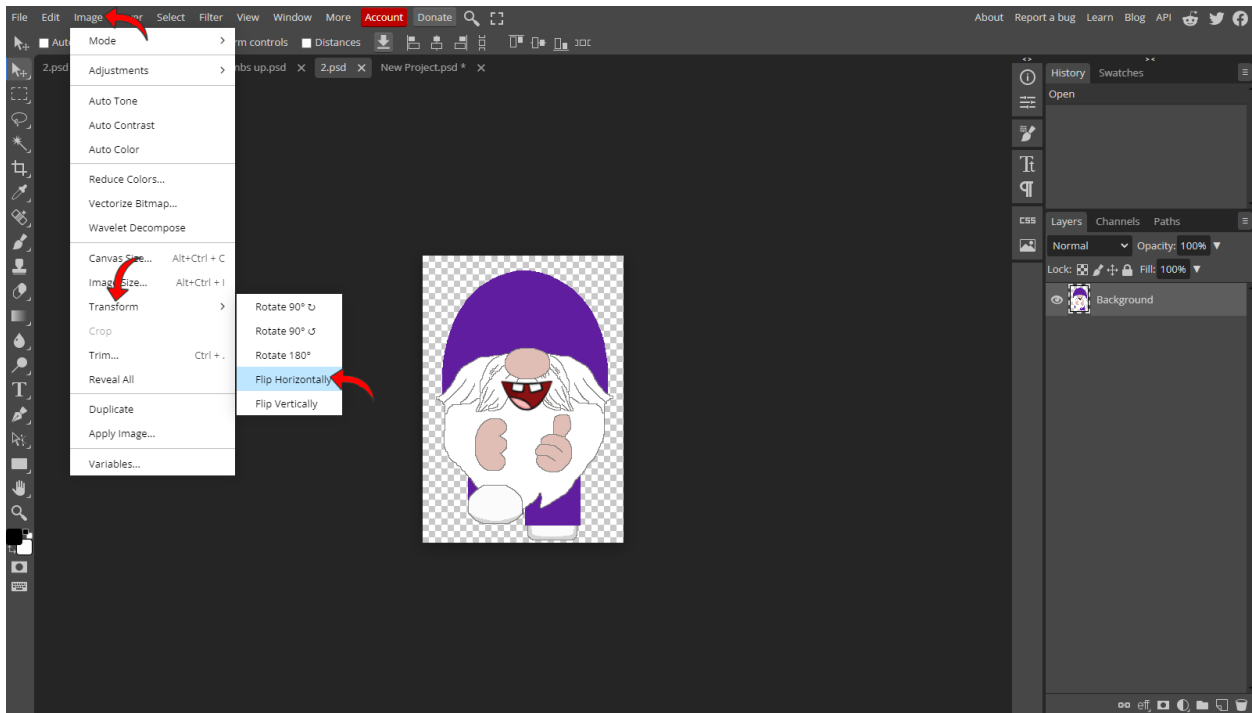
File Edit Image Layer Select Filter View Window More Account Donate

About Report a bug Learn Blog API

Auto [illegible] rm controls Distances

2.psd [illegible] nbs up.psd × 2.psd × New Project.psd * ×

Mode
Adjustments
Auto Tone
Auto Contrast
Auto Color
Reduce Colors...
Vectorize Bitmap...
Wavelet Decompose
Canvas Size... Alt+Ctrl + C
Image Size... Alt+Ctrl + I
Transform
Crop
Trim... Ctrl + .
Reveal All
Duplicate
Apply Image...
Variables...

Rotate 90° ↻
Rotate 90° ↺
Rotate 180°
Flip Horizontally
Flip Vertically

History Swatches
Open

CSS

Layers Channels Paths
Normal Opacity: 100%
Lock: Fill: 100%
Background